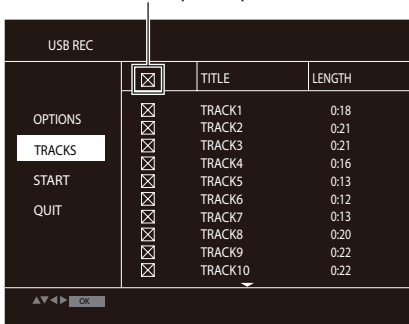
USB REC

| ☒ | TITLE | LENGTH |
|---|---|---|
| ☒ | TRACK1 | 0:18 |
| ☒ | TRACK2 | 0:21 |
| ☒ | TRACK3 | 0:21 |
| ☒ | TRACK4 | 0:16 |
| ☒ | TRACK5 | 0:13 |
| ☒ | TRACK6 | 0:12 |
| ☒ | TRACK7 | 0:13 |
| ☒ | TRACK8 | 0:20 |
| ☒ | TRACK9 | 0:22 |
| ☒ | TRACK10 | 0:22 |

OPTIONS
TRACKS
START
QUIT

▲▼◀▶ OK